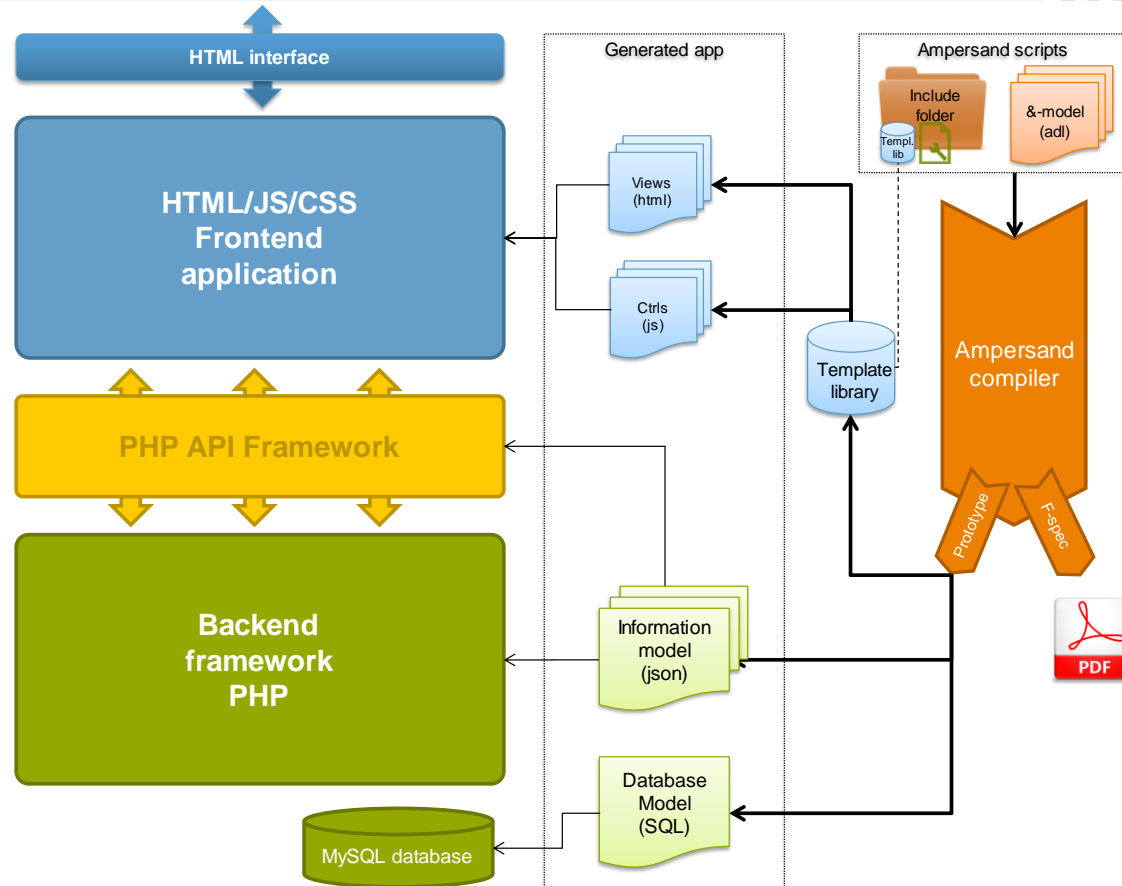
HTML interface

HTML/JS/CSS Frontend application

PHP API Framework

Backend framework PHP

MySQL database

Generated app

Views (html)

Ctrls (js)

Information model (json)

Database Model (SQL)

Ampersand scripts

Include folder

Templ. lib

&-model (adl)

Template library

Ampersand compiler

Prototype

F-spec

PDF